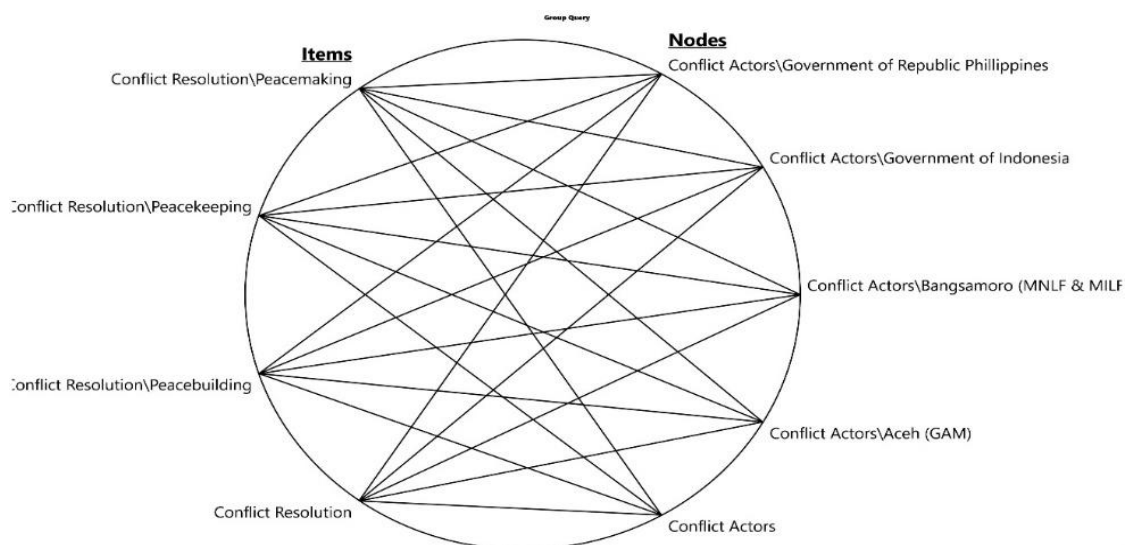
Group Query

Items

Nodes

Conflict Resolution\Peacemaking

Conflict Actors\Government of Republic Phillippines

Conflict Actors\Government of Indonesia

:onflict Resolution\Peacekeeping

Conflict Actors\Bangsamoro (MNLF & MILF

:onflict Resolution\Peacebuilding

Conflict Actors\Aceh (GAM)

Conflict Resolution

Conflict Actors